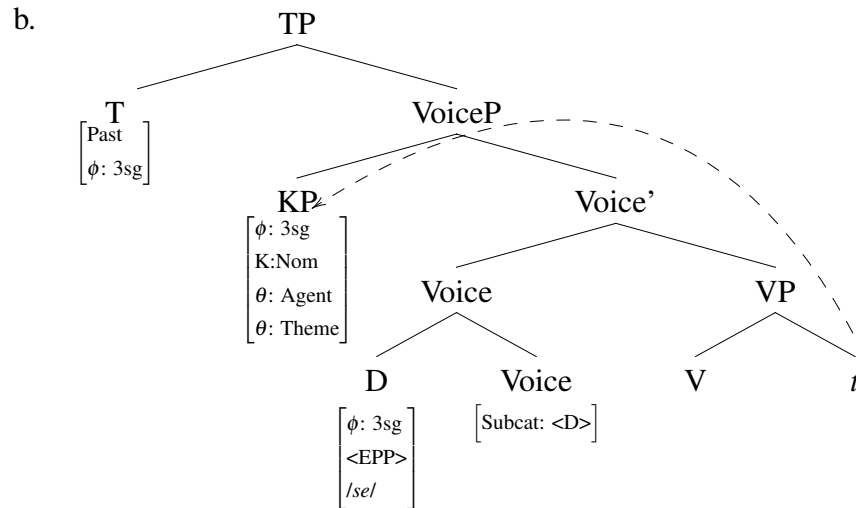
b.

TP

T
$\begin{bmatrix} \text{Past} \\ \phi\text{: 3sg} \end{bmatrix}$

VoiceP

KP
$\begin{bmatrix} \phi\text{: 3sg} \\ \text{K:Nom} \\ \theta\text{: Agent} \\ \theta\text{: Theme} \end{bmatrix}$

Voice'

Voice

VP

D
$\begin{bmatrix} \phi\text{: 3sg} \\ \text{<EPP>} \\ /se/ \end{bmatrix}$

Voice
$\begin{bmatrix} \text{Subcat: <D>} \end{bmatrix}$

V

$t$